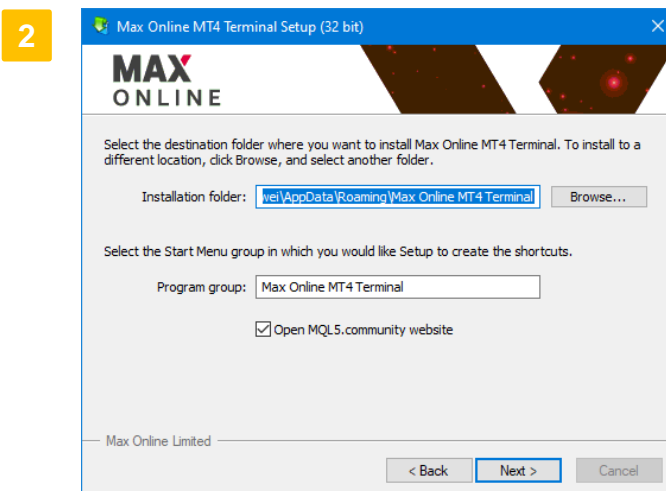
2

Max Online MT4 Terminal Setup (32 bit)

MAX
ONLINE

Select the destination folder where you want to install Max Online MT4 Terminal. To install to a different location, click Browse, and select another folder.

Installation folder: wei\AppData\Roaming\Max Online MT4 Terminal Browse...

Select the Start Menu group in which you would like Setup to create the shortcuts.

Program group: Max Online MT4 Terminal

Open MQL5.community website

Max Online Limited

< Back Next > Cancel